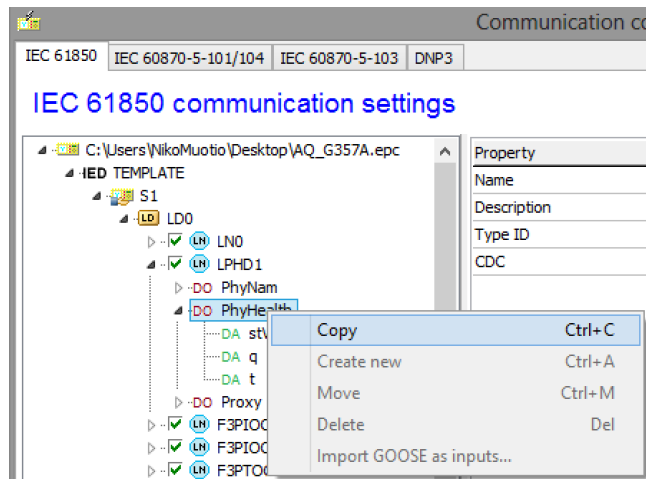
Communication co

IEC 61850 | IEC 60870-5-101/104 | IEC 60870-5-103 | DNP3

IEC 61850 communication settings

C:\Users\NikoMuotio\Desktop\AQ_G357A.epc
IED TEMPLATE
S1
LD LD0
LN LN0
LN LPHD1
DO PhyNam
DO PhyHealth
DA st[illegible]
DA q
DA t
DO Proxy
LN F3PIO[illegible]
LN F3PIO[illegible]
LN F3PTO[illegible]

| Property |
|---|
| Name |
| Description |
| Type ID |
| CDC |

Copy Ctrl+C
Create new Ctrl+A
Move Ctrl+M
Delete Del
Import GOOSE as inputs...